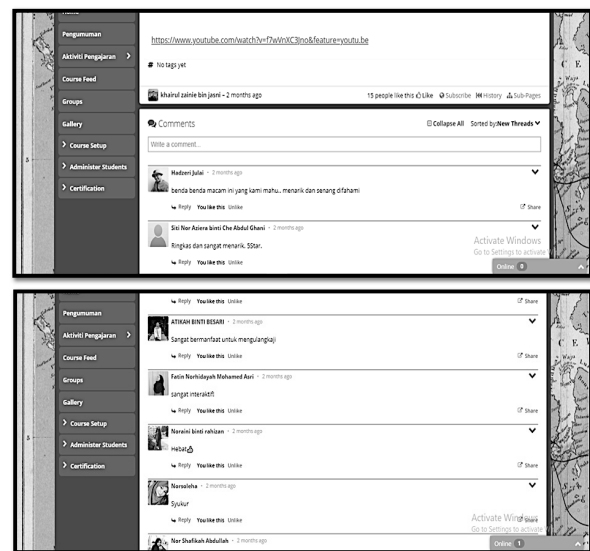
Pengumuman
Aktiviti Pengajaran >
Course Feed
Groups
Gallery
> Course Setup
> Administer Students
> Certification

https://www.youtube.com/watch?v=f7wVnXC3Jno&feature=youtu.be

# No tags yet

khairul zainie bin jasni - 2 months ago

15 people like this Like Subscribe History Sub-Pages

Comments

Collapse All Sorted by: New Threads

Write a comment...

Hadzeri Julai · 2 months ago
benda benda macam ini yang kami mahu.. menarik dan senang difahami
Reply You like this Unlike Share

Siti Nor Aziera binti Che Abdul Ghani · 2 months ago
Ringkas dan sangat menarik. 5Star.
Reply You like this Unlike

Activate Windows
Go to Settings to activate

Online 0

Pengumuman
Aktiviti Pengajaran >
Course Feed
Groups
Gallery
> Course Setup
> Administer Students
> Certification

Reply You like this Unlike Share

ATIKAH BINTI BESARI · 2 months ago
Sangat bermanfaat untuk mengulangkaji
Reply You like this Unlike Share

Fatin Norhidayah Mohamed Asri · 2 months ago
sangat interaktif
Reply You like this Unlike Share

Noraini binti rahizan · 2 months ago
Hebat
Reply You like this Unlike Share

Norsoleha · 2 months ago
Syukur
Reply You like this Unlike Share

Activate Windows
Go to Settings to activate

Nor Shafikah Abdullah · 2 months ago

Online 1